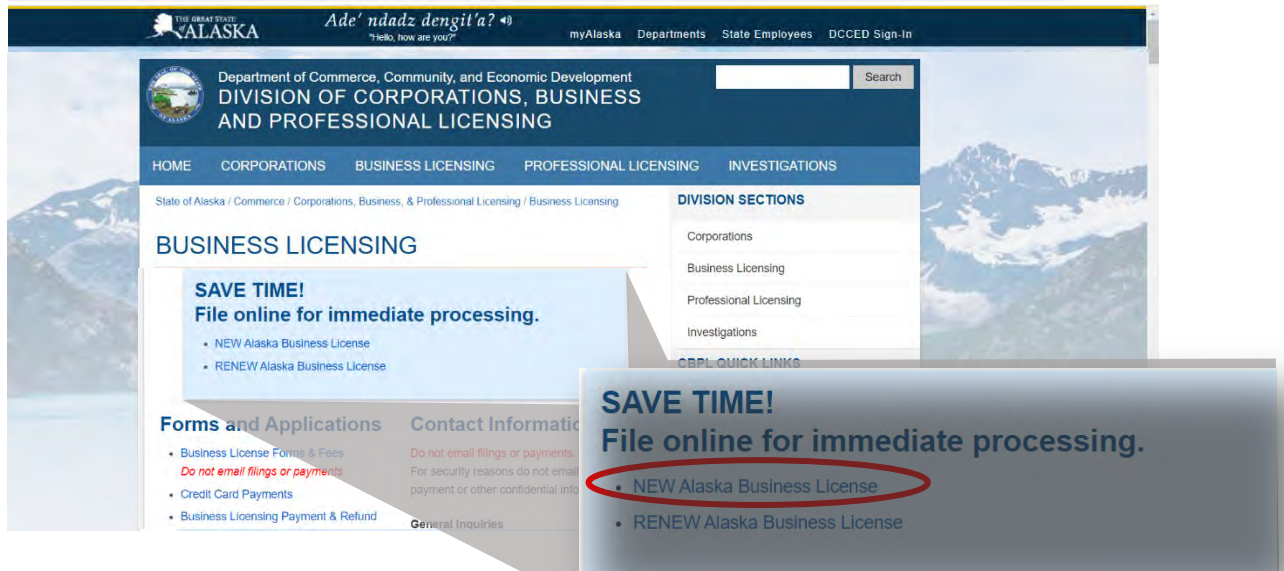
THE GREAT STATE OF ALASKA

Ade' ndadz dengit'a?
"Hello, how are you?"

myAlaska Departments State Employees DCCED Sign-In

Department of Commerce, Community, and Economic Development
DIVISION OF CORPORATIONS, BUSINESS AND PROFESSIONAL LICENSING

Search

HOME CORPORATIONS BUSINESS LICENSING PROFESSIONAL LICENSING INVESTIGATIONS

State of Alaska / Commerce / Corporations, Business, & Professional Licensing / Business Licensing

BUSINESS LICENSING

SAVE TIME!
File online for immediate processing.
- NEW Alaska Business License
- RENEW Alaska Business License

DIVISION SECTIONS
Corporations
Business Licensing
Professional Licensing
Investigations
CBPL QUICK LINKS

Forms and Applications
- Business License Forms & Fees
Do not email filings or payments
- Credit Card Payments
- Business Licensing Payment & Refund

Contact Informatio
Do not email filings or payments.
For security reasons do not email
payment or other confidential info

General Inquiries

SAVE TIME!
File online for immediate processing.
- NEW Alaska Business License
- RENEW Alaska Business License